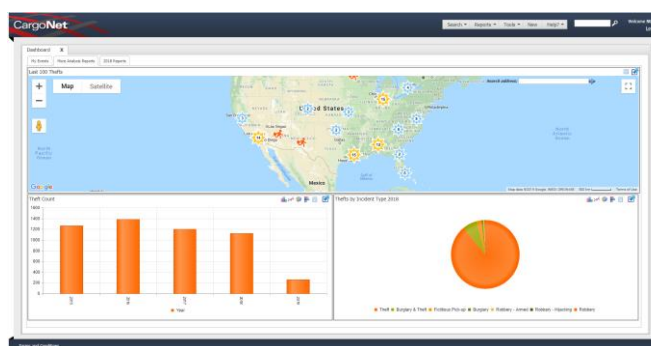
CargoNet

Search ▾ Reports ▾ Tools ▾ New Help? ▾

Welcome Ni
Lo

Dashboard X

My Events | Theft Analysis Reports | 2016 Reports

Last 100 Thefts

Search address:

Map Satellite

United States

Mexico

North Pacific Ocean

North Atlantic Ocean

Google

Map data ©2016 Google, INEGI | 500 km | Terms of Use

Theft Count

1600
1400
1200
1000
800
600
400
200
0

2012 2013 2014 2015 2016

● Year

Thefts by Incident Type 2016

● Theft ● Burglary & Theft ● Fictitious Pick-up ● Burglary ● Robbery - Armed ● Robbery - Hijacking ● Robbery

Terms and Conditions